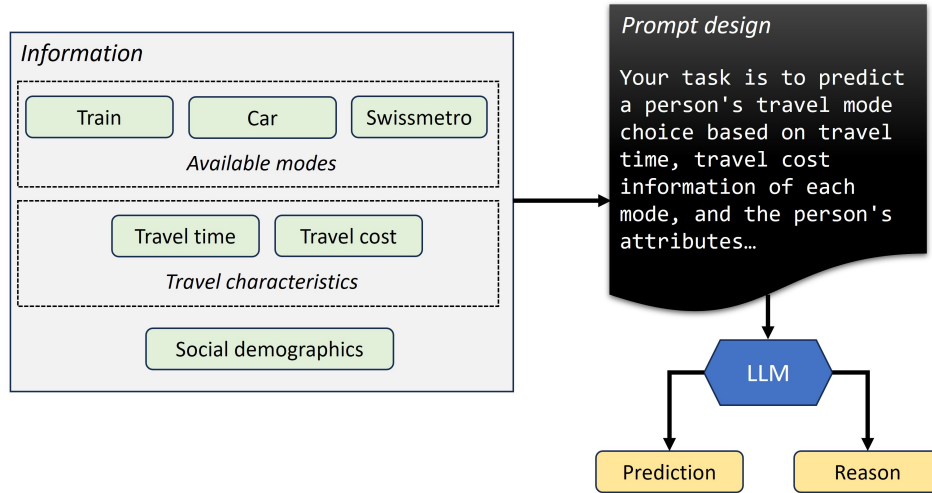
Information

Train

Car

Swissmetro

Available modes

Travel time

Travel cost

Travel characteristics

Social demographics

Prompt design

Your task is to predict a person's travel mode choice based on travel time, travel cost information of each mode, and the person's attributes…

LLM

Prediction

Reason